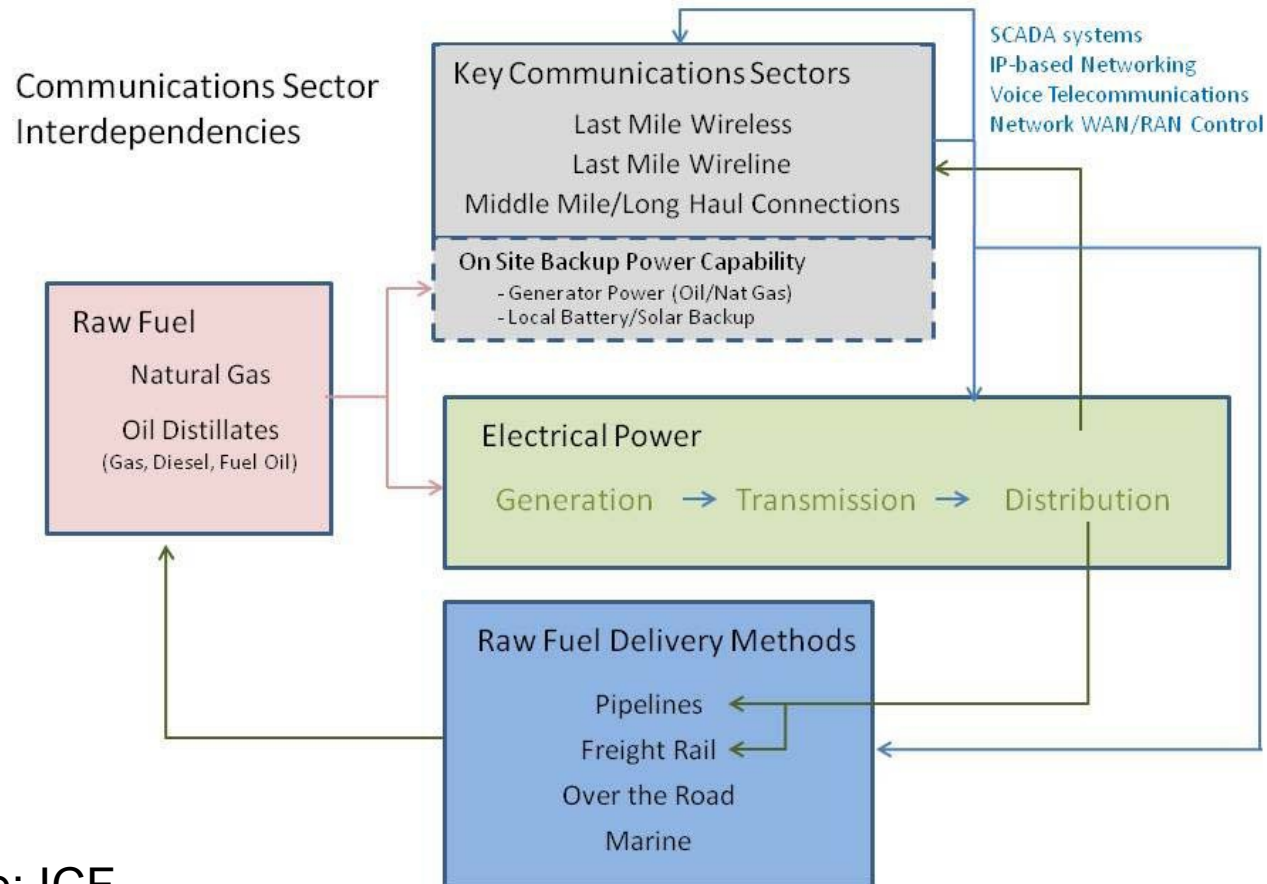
Communications Sector Interdependencies

Key Communications Sectors
Last Mile Wireless
Last Mile Wireline
Middle Mile/Long Haul Connections

SCADA systems
IP-based Networking
Voice Telecommunications
Network WAN/RAN Control

On Site Backup Power Capability
- Generator Power (Oil/Nat Gas)
- Local Battery/Solar Backup

Raw Fuel
Natural Gas
Oil Distillates
(Gas, Diesel, Fuel Oil)

Electrical Power
Generation → Transmission → Distribution

Raw Fuel Delivery Methods
Pipelines
Freight Rail
Over the Road
Marine

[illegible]: ICF